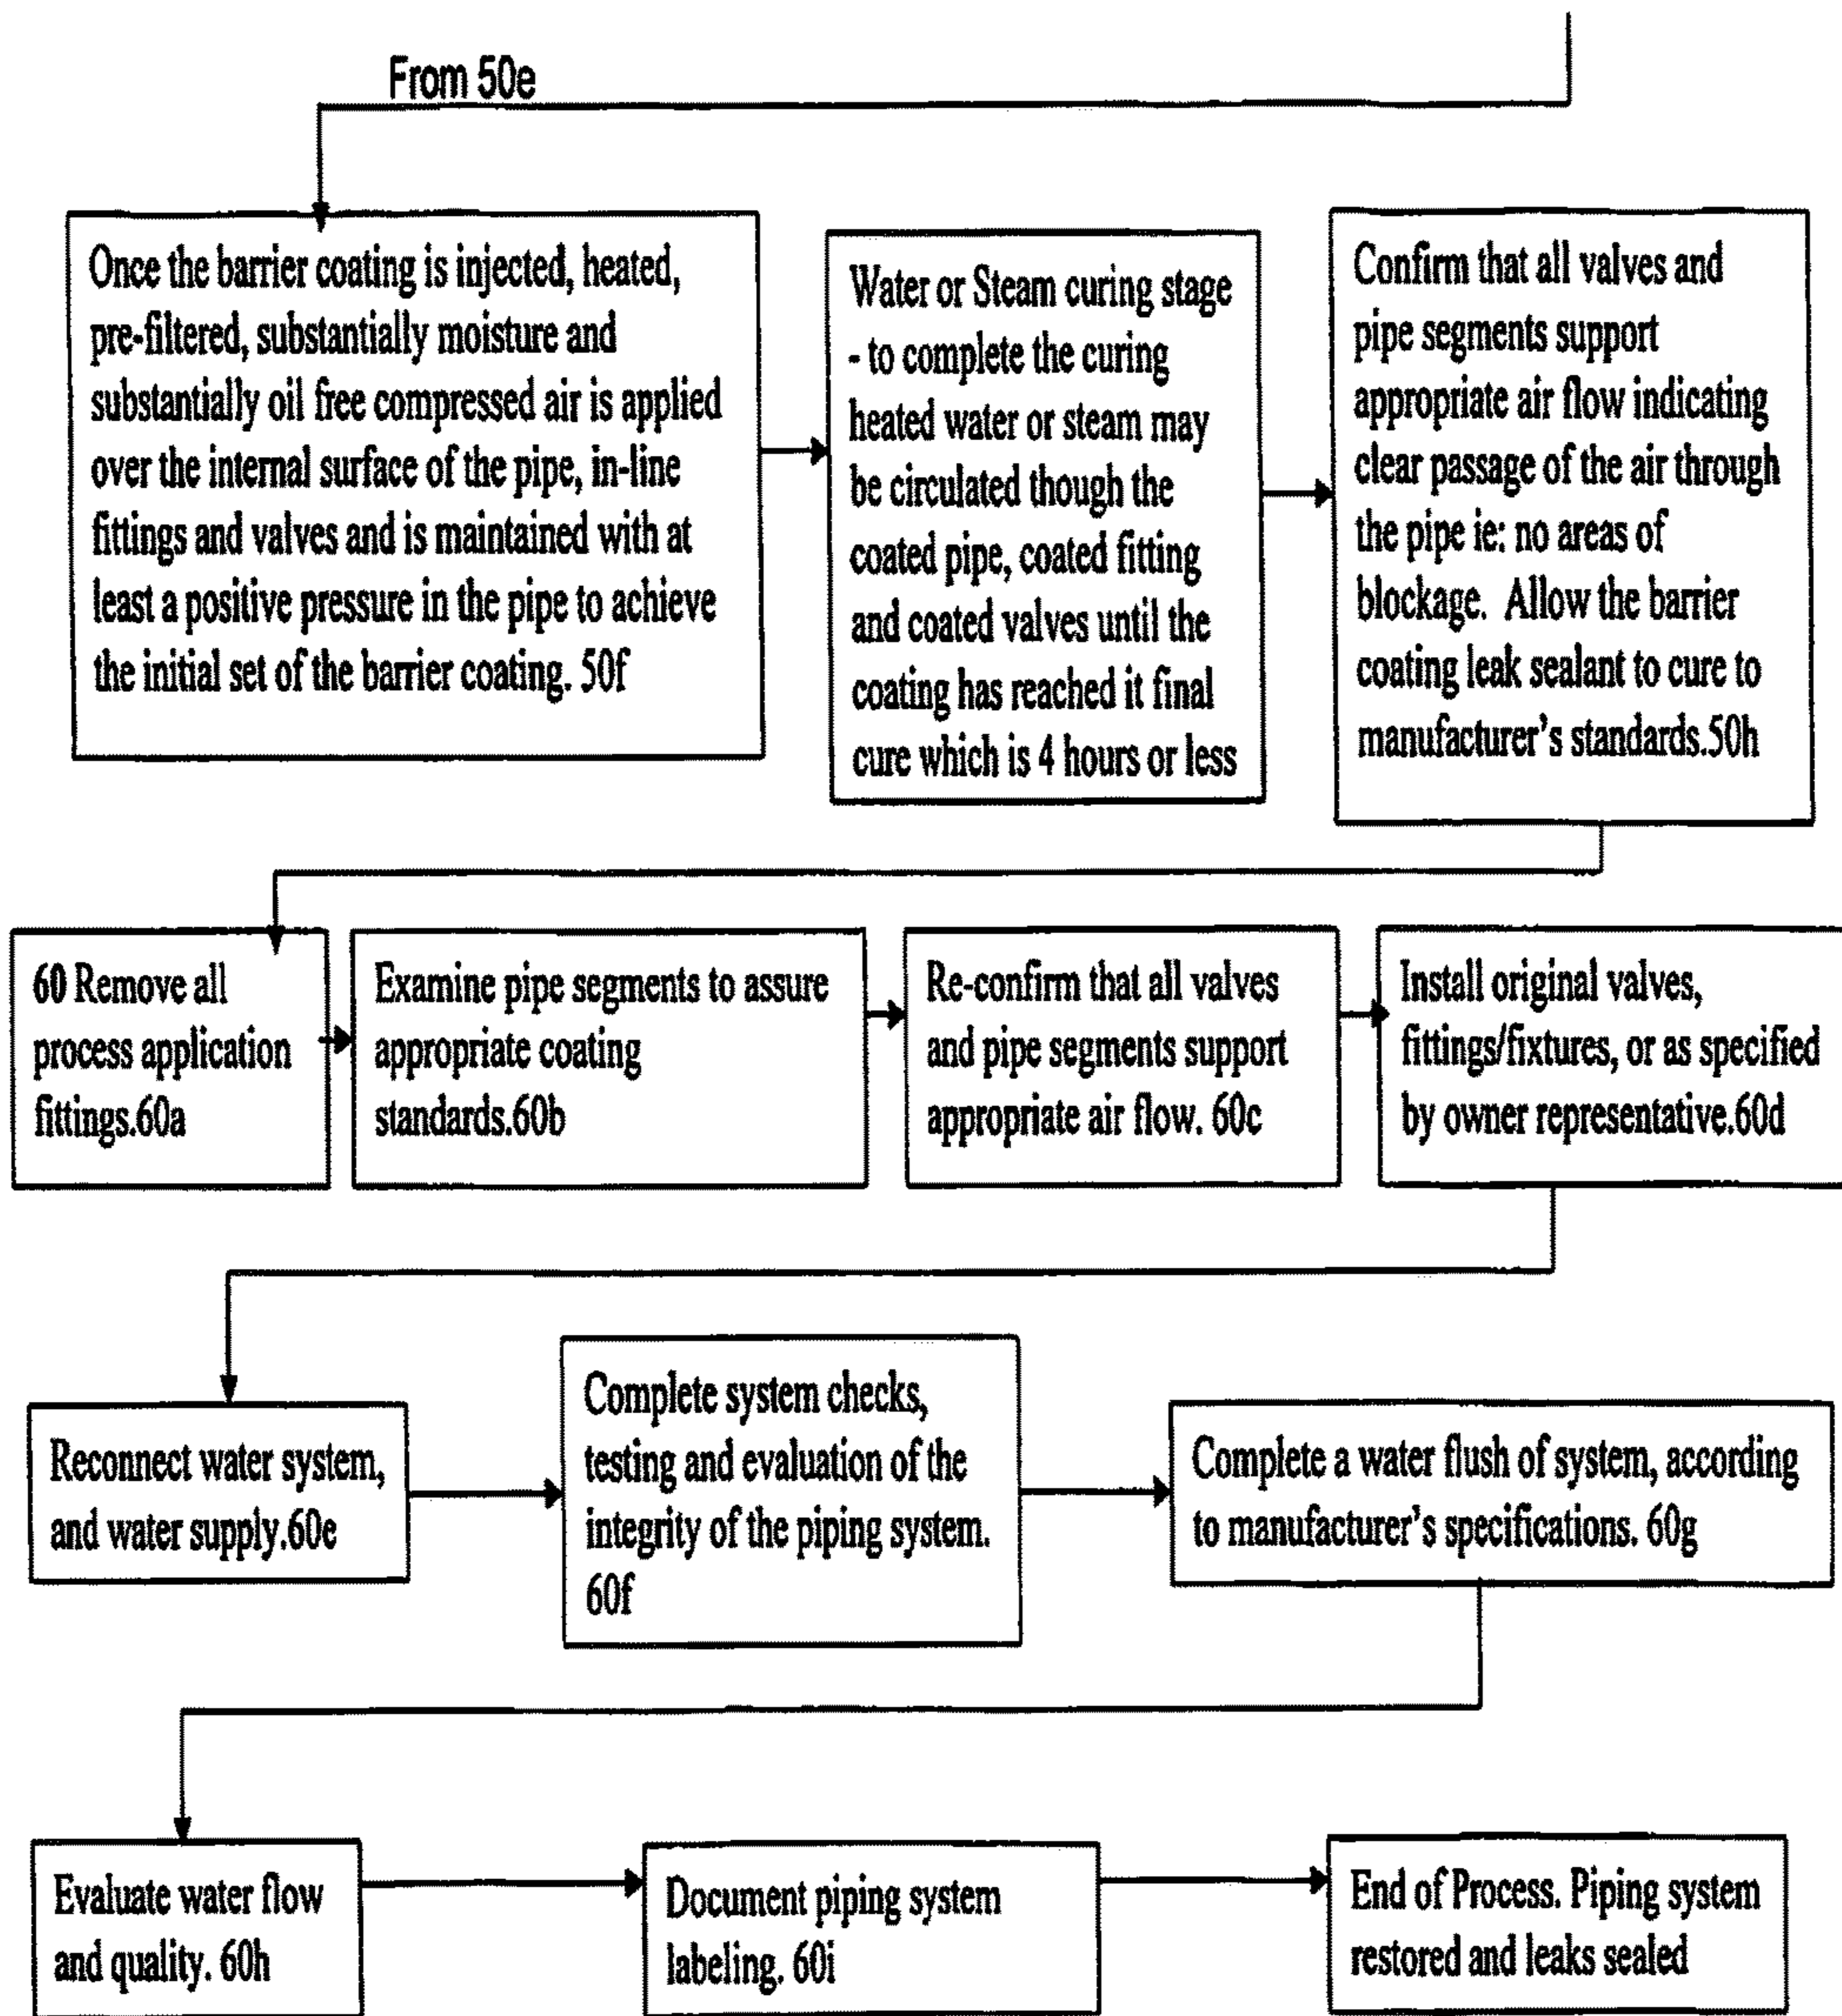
From 50e

Once the barrier coating is injected, heated, pre-filtered, substantially moisture and substantially oil free compressed air is applied over the internal surface of the pipe, in-line fittings and valves and is maintained with at least a positive pressure in the pipe to achieve the initial set of the barrier coating. 50f

Water or Steam curing stage - to complete the curing heated water or steam may be circulated though the coated pipe, coated fitting and coated valves until the coating has reached it final cure which is 4 hours or less

Confirm that all valves and pipe segments support appropriate air flow indicating clear passage of the air through the pipe ie: no areas of blockage. Allow the barrier coating leak sealant to cure to manufacturer's standards.50h

60 Remove all process application fittings.60a

Examine pipe segments to assure appropriate coating standards.60b

Re-confirm that all valves and pipe segments support appropriate air flow. 60c

Install original valves, fittings/fixtures, or as specified by owner representative.60d

Reconnect water system, and water supply.60e

Complete system checks, testing and evaluation of the integrity of the piping system. 60f

Complete a water flush of system, according to manufacturer's specifications. 60g

Evaluate water flow and quality. 60h

Document piping system labeling. 60i

End of Process. Piping system restored and leaks sealed